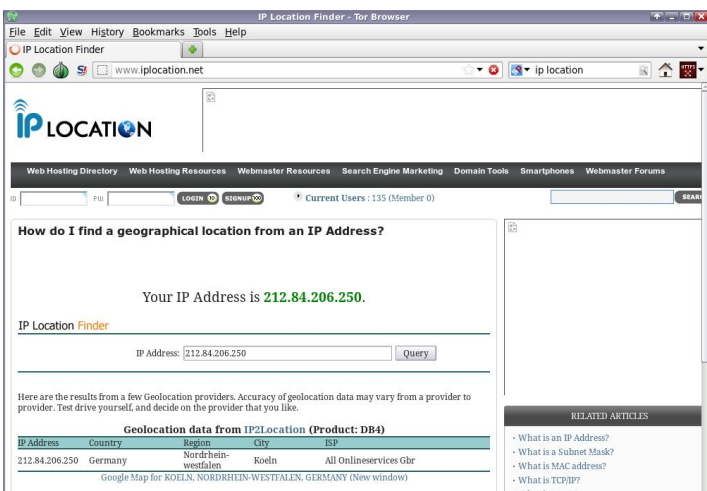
IP Location Finder - Tor Browser

File Edit View History Bookmarks Tools Help

IP Location Finder

www.iplocation.net

ip location

IP LOCATION

Web Hosting Directory  Web Hosting Resources  Webmaster Resources  Search Engine Marketing  Domain Tools  Smartphones  Webmaster Forums

ID  PW  LOGIN  SIGNUP  Current Users : 135 (Member 0)

SEAR

How do I find a geographical location from an IP Address?

Your IP Address is 212.84.206.250.

IP Location Finder

IP Address: 212.84.206.250 Query

Here are the results from a few Geolocation providers. Accuracy of geolocation data may vary from a provider to provider. Test drive yourself, and decide on the provider that you like.

Geolocation data from IP2Location (Product: DB4)

| IP Address | Country | Region | City | ISP |
|---|---|---|---|---|
| 212.84.206.250 | Germany | Nordrhein-westfalen | Koeln | All Onlineservices Gbr |

Google Map for KOELN, NORDRHEIN-WESTFALEN, GERMANY (New window)

RELATED ARTICLES

· What is an IP Address?
· What is a Subnet Mask?
· What is MAC address?
· What is TCP/IP?